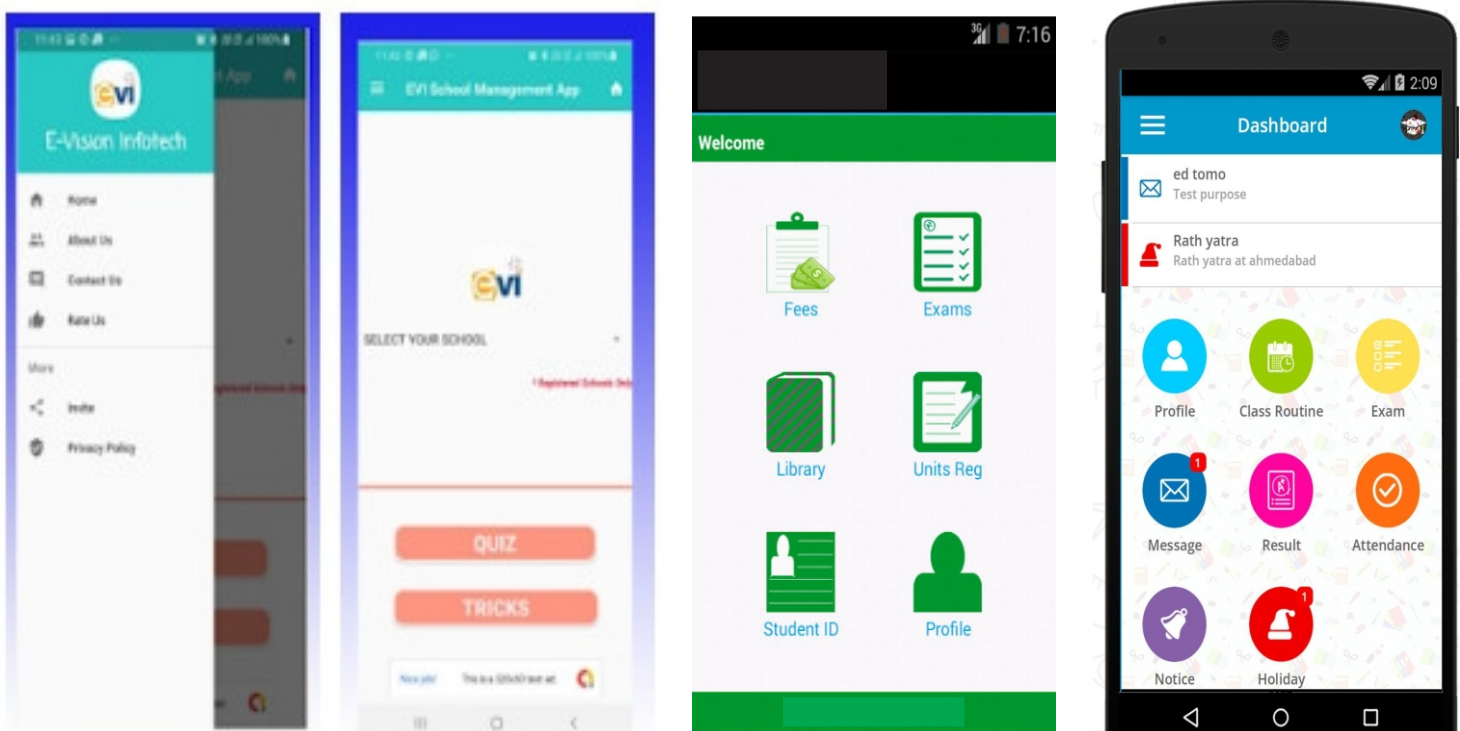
evi
E-Vision Infotech
Home
About Us
Contact Us
Rate Us
More
Invite
Privacy Policy

EVI School Management App
evi
SELECT YOUR SCHOOL
* Registered Schools Only
QUIZ
TRICKS
Nice job! This is a 320x50 test ad.

7:16
Welcome
Fees
Exams
Library
Units Reg
Student ID
Profile

2:09
Dashboard
ed tomo
Test purpose
Rath yatra
Rath yatra at ahmedabad
Profile
Class Routine
Exam
1
Message
Result
Attendance
1
Notice
Holiday